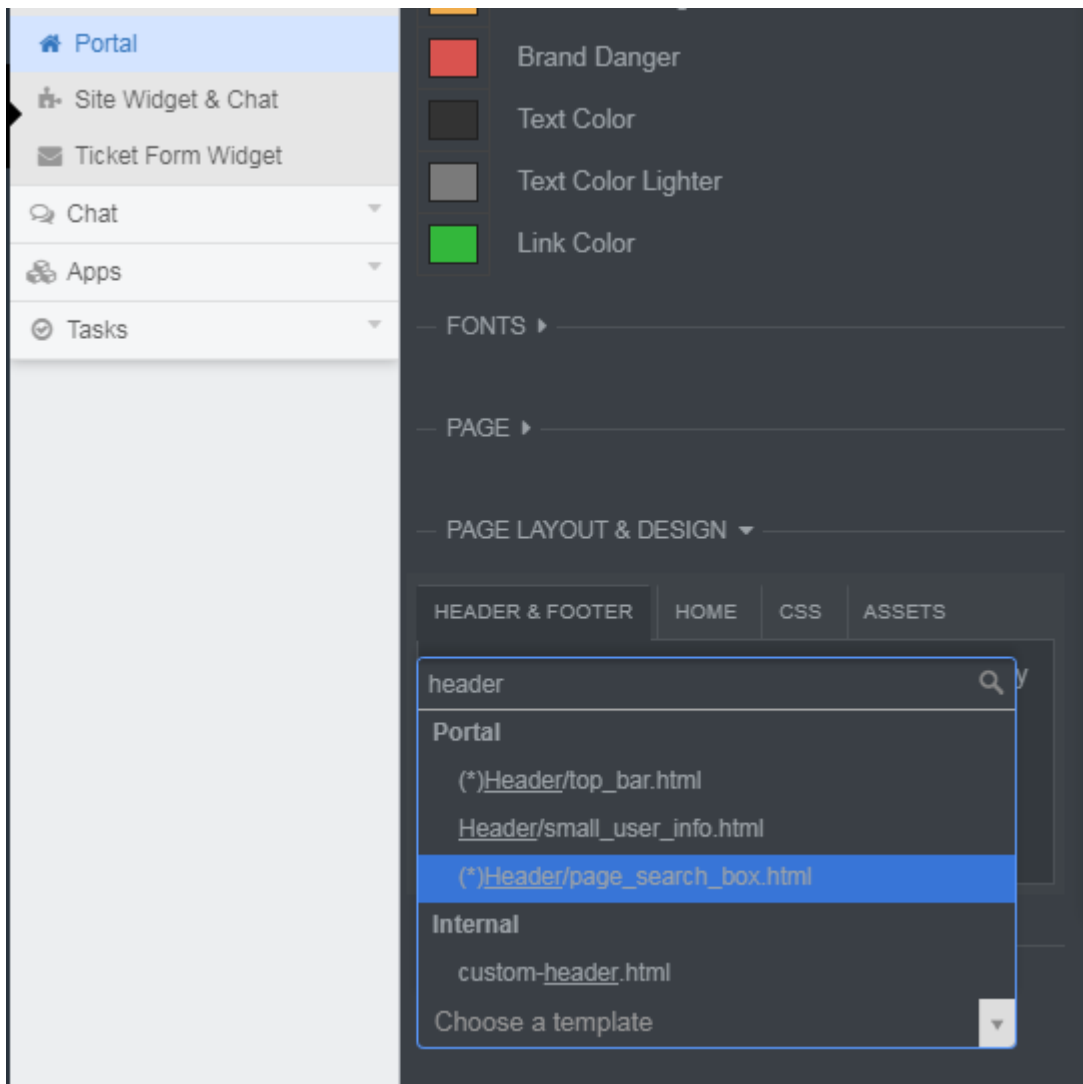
Portal
Site Widget & Chat
Ticket Form Widget
Chat
Apps
Tasks

Brand Danger
Text Color
Text Color Lighter
Link Color

FONTS

PAGE

PAGE LAYOUT & DESIGN

HEADER & FOOTER
HOME
CSS
ASSETS

header
Portal
(*)Header/top_bar.html
Header/small_user_info.html
(*)Header/page_search_box.html
Internal
custom-header.html
Choose a template